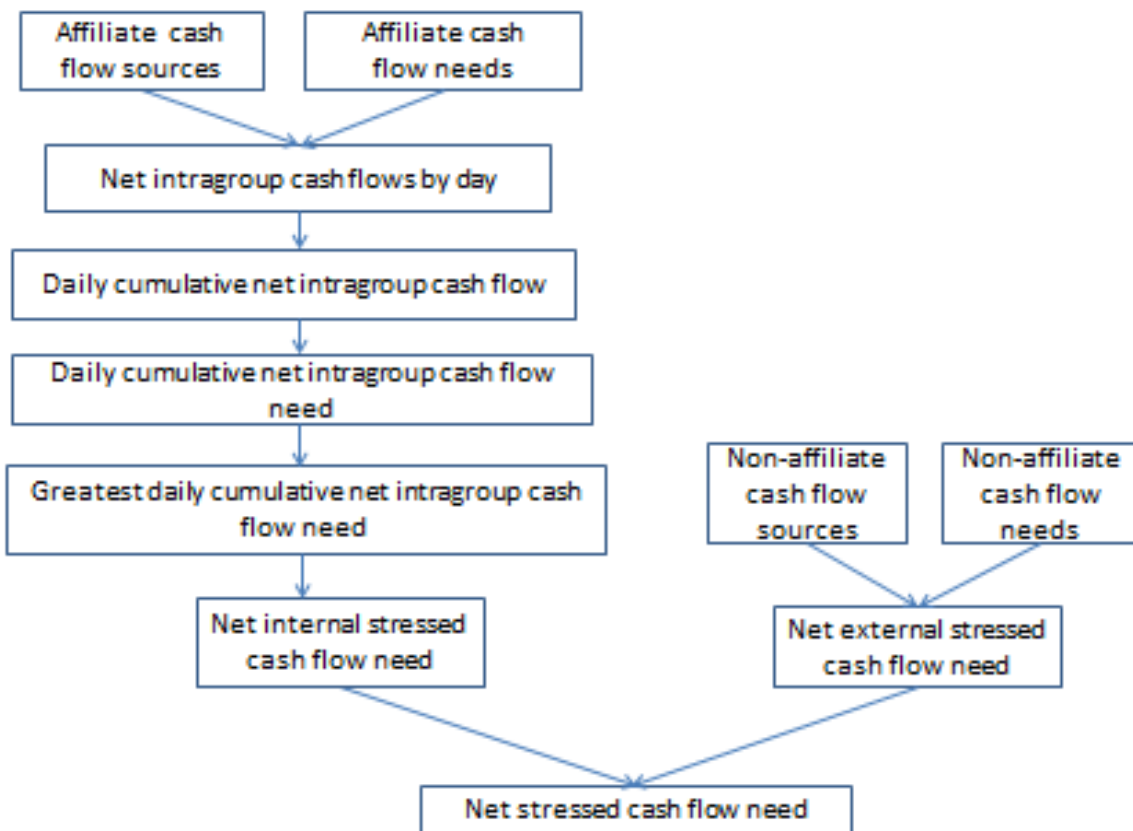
Affiliate cash flow sources

Affiliate cash flow needs

Net intragroup cash flows by day

Daily cumulative net intragroup cash flow

Daily cumulative net intragroup cash flow need

Greatest daily cumulative net intragroup cash flow need

Net internal stressed cash flow need

Non-affiliate cash flow sources

Non-affiliate cash flow needs

Net external stressed cash flow need

Net stressed cash flow need